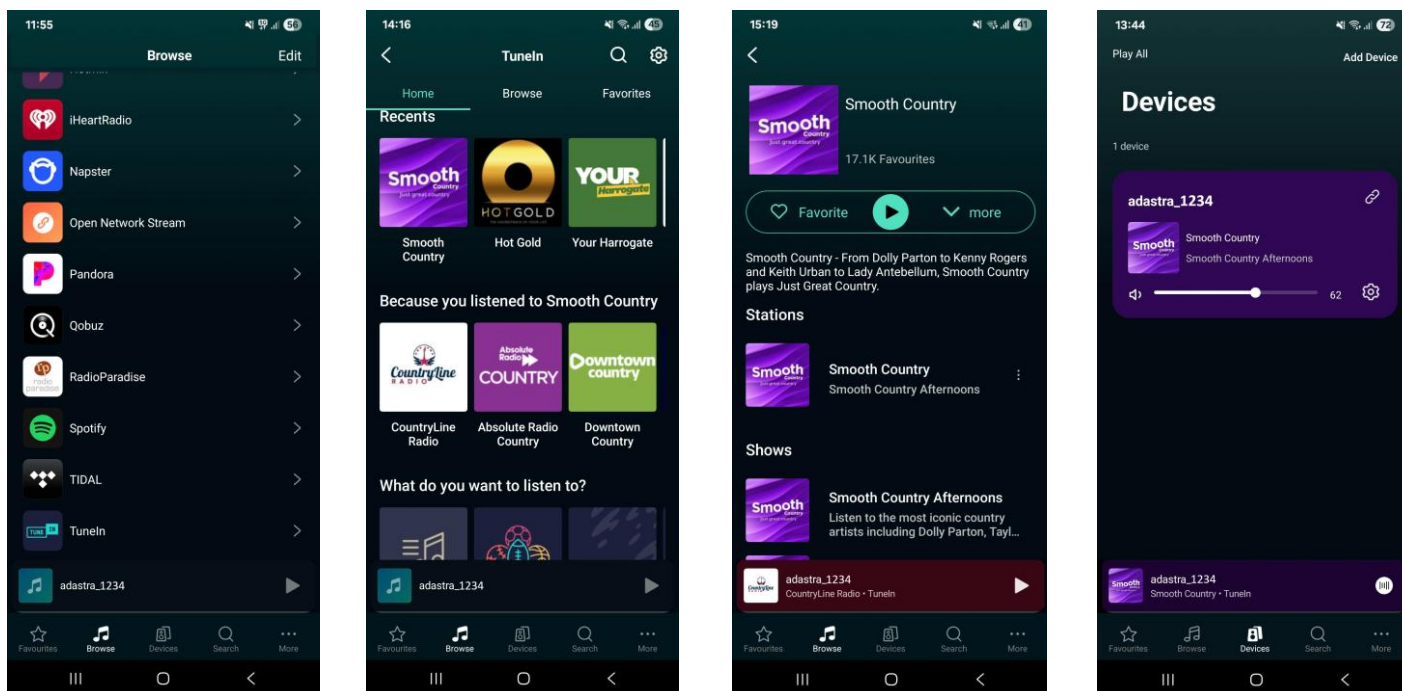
11:55

Browse Edit

iHeartRadio

Napster

Open Network Stream

Pandora

Qobuz

RadioParadise

Spotify

TIDAL

TuneIn

adastra_1234

Favourites Browse Devices Search More

14:16

TuneIn

Home Browse Favorites

Recents

Smooth Country

Hot Gold

Your Harrogate

Because you listened to Smooth Country

CountryLine Radio

Absolute Radio Country

Downtown Country

What do you want to listen to?

adastra_1234

Favourites Browse Devices Search More

15:19

Smooth Country

17.1K Favourites

Favorite more

Smooth Country - From Dolly Parton to Kenny Rogers and Keith Urban to Lady Antebellum, Smooth Country plays Just Great Country.

Stations

Smooth Country
Smooth Country Afternoons

Shows

Smooth Country Afternoons
Listen to the most iconic country artists including Dolly Parton, Tayl...

adastra_1234
CountryLine Radio • TuneIn

Favourites Browse Devices Search More

13:44

Play All Add Device

Devices

1 device

adastra_1234

Smooth Country
Smooth Country Afternoons

62

adastra_1234
Smooth Country • TuneIn

Favourites Browse Devices Search More